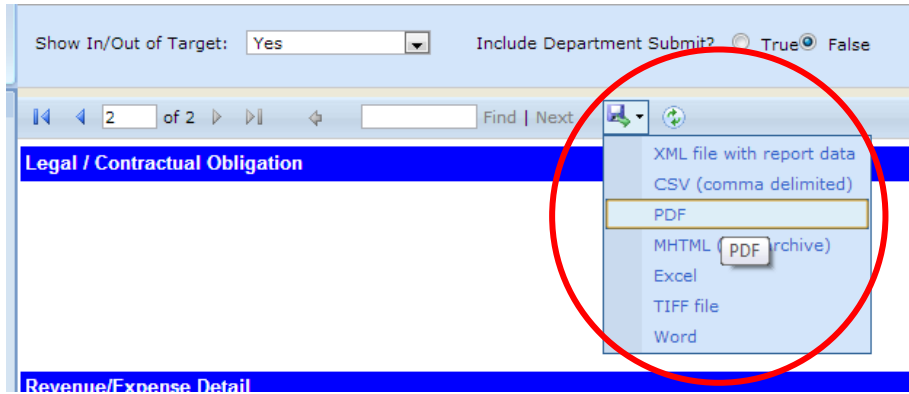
Show In/Out of Target: Yes

Include Department Submit? True False

2 of 2

Find | Next

Legal / Contractual Obligation

XML file with report data
CSV (comma delimited)
PDF
MHTML ([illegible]rchive)
PDF
Excel
TIFF file
Word

Revenue/Expense Detail